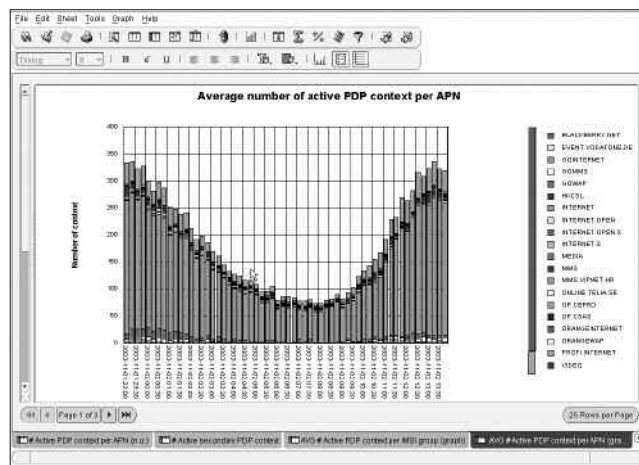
File Edit Sheet Tools Graph Help

Average number of active PDP context per APN

Number of context

400
350
300
250
200
150
100
50
0

BLACKBERRY.NET
EVENT.VODAFONE.DE
GOINTERNET
GOMMS
GOWAP
HICSL
INTERNET
INTERNET.OPEN
INTERNET.OPEN.S
INTERNET.S
MEDIA
MMS
MMS.VIPNET.HR
ONLINE.TELIA.SE
OP.DEPRO
OP.COAS
ORANGEINTERNET
ORANGEWAP
PROFI.INTERNET
VIDEO

Page 1 of 3

25 Rows per Page

# Active PDP context per APN (n.c.)
# Active secondary PDP context
AVG # Active PDP context per MSI group (graph)
AVG # Active PDP context per APN (gra...